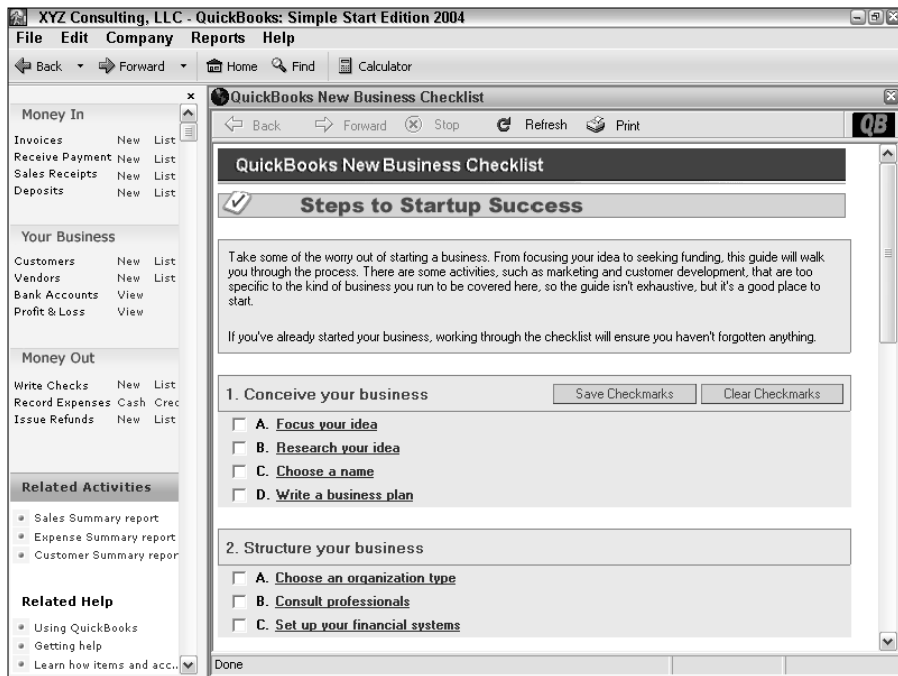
XYZ Consulting, LLC - QuickBooks: Simple Start Edition 2004

File Edit Company Reports Help

Back Forward Home Find Calculator

Money In

Invoices New List
Receive Payment New List
Sales Receipts New List
Deposits New List

Your Business

Customers New List
Vendors New List
Bank Accounts View
Profit & Loss View

Money Out

Write Checks New List
Record Expenses Cash Crec
Issue Refunds New List

Related Activities

Sales Summary report
Expense Summary report
Customer Summary repor

Related Help

Using QuickBooks
Getting help
Learn how items and acc...

QuickBooks New Business Checklist

Back Forward Stop Refresh Print

QB

QuickBooks New Business Checklist

Steps to Startup Success

Take some of the worry out of starting a business. From focusing your idea to seeking funding, this guide will walk you through the process. There are some activities, such as marketing and customer development, that are too specific to the kind of business you run to be covered here, so the guide isn't exhaustive, but it's a good place to start.

If you've already started your business, working through the checklist will ensure you haven't forgotten anything.

1. Conceive your business

Save Checkmarks Clear Checkmarks

A. Focus your idea
B. Research your idea
C. Choose a name
D. Write a business plan

2. Structure your business

A. Choose an organization type
B. Consult professionals
C. Set up your financial systems

Done